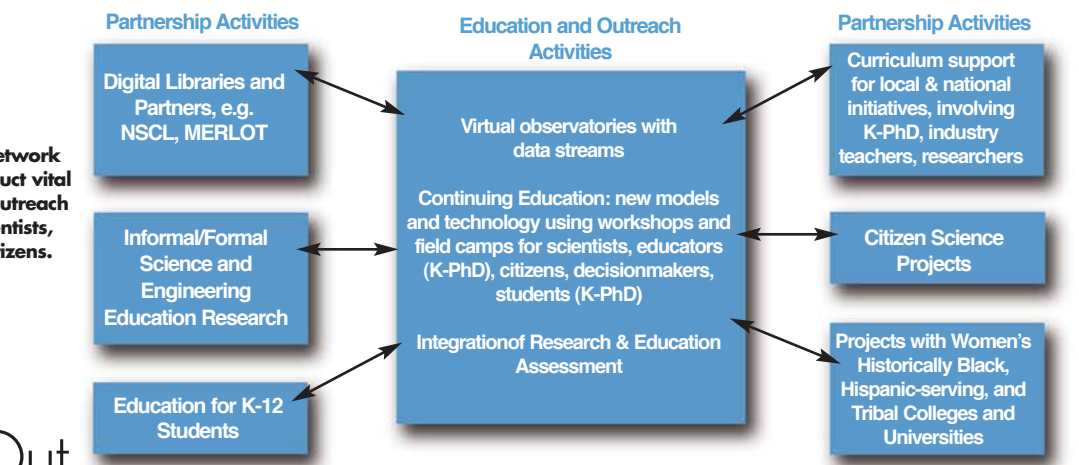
etwork
uct vital
utreach
ntists,
izens.

Partnership Activities

Digital Libraries and Partners, e.g. NSCL, MERLOT

Informal/Formal Science and Engineering Education Research

Education for K-12 Students

Education and Outreach Activities

Virtual observatories with data streams

Continuing Education: new models and technology using workshops and field camps for scientists, educators (K-PhD), citizens, decisionmakers, students (K-PhD)

Integrationof Research & Education Assessment

Partnership Activities

Curriculum support for local & national initiatives, involving K-PhD, industry teachers, researchers

Citizen Science Projects

Projects with Women's Historically Black, Hispanic-serving, and Tribal Colleges and Universities

Out